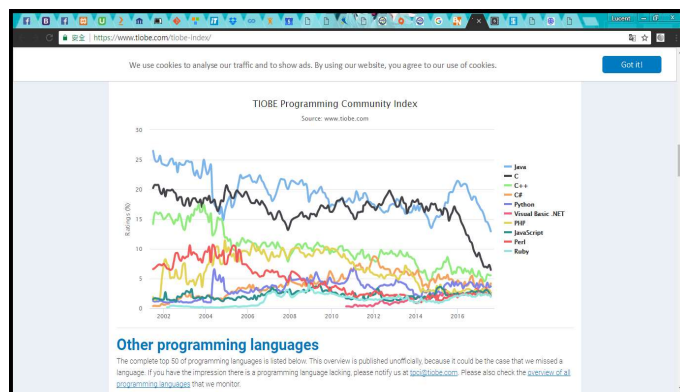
Fucent

安全 | https://www.tiobe.com/tiobe-index/

We use cookies to analyse our traffic and to show ads. By using our website, you agree to our use of cookies.

Got it!

TIOBE Programming Community Index

Source: www.tiobe.com

30
25
20
15
10
5
0

Ratings (%)

2002 2004 2006 2008 2010 2012 2014 2016

Java
C
C++
C#
Python
Visual Basic .NET
PHP
JavaScript
Perl
Ruby

Other programming languages

The complete top 50 of programming languages is listed below. This overview is published unofficially, because it could be the case that we missed a language. If you have the impression there is a programming language lacking, please notify us at tpci@tiobe.com. Please also check the overview of all programming languages that we monitor.